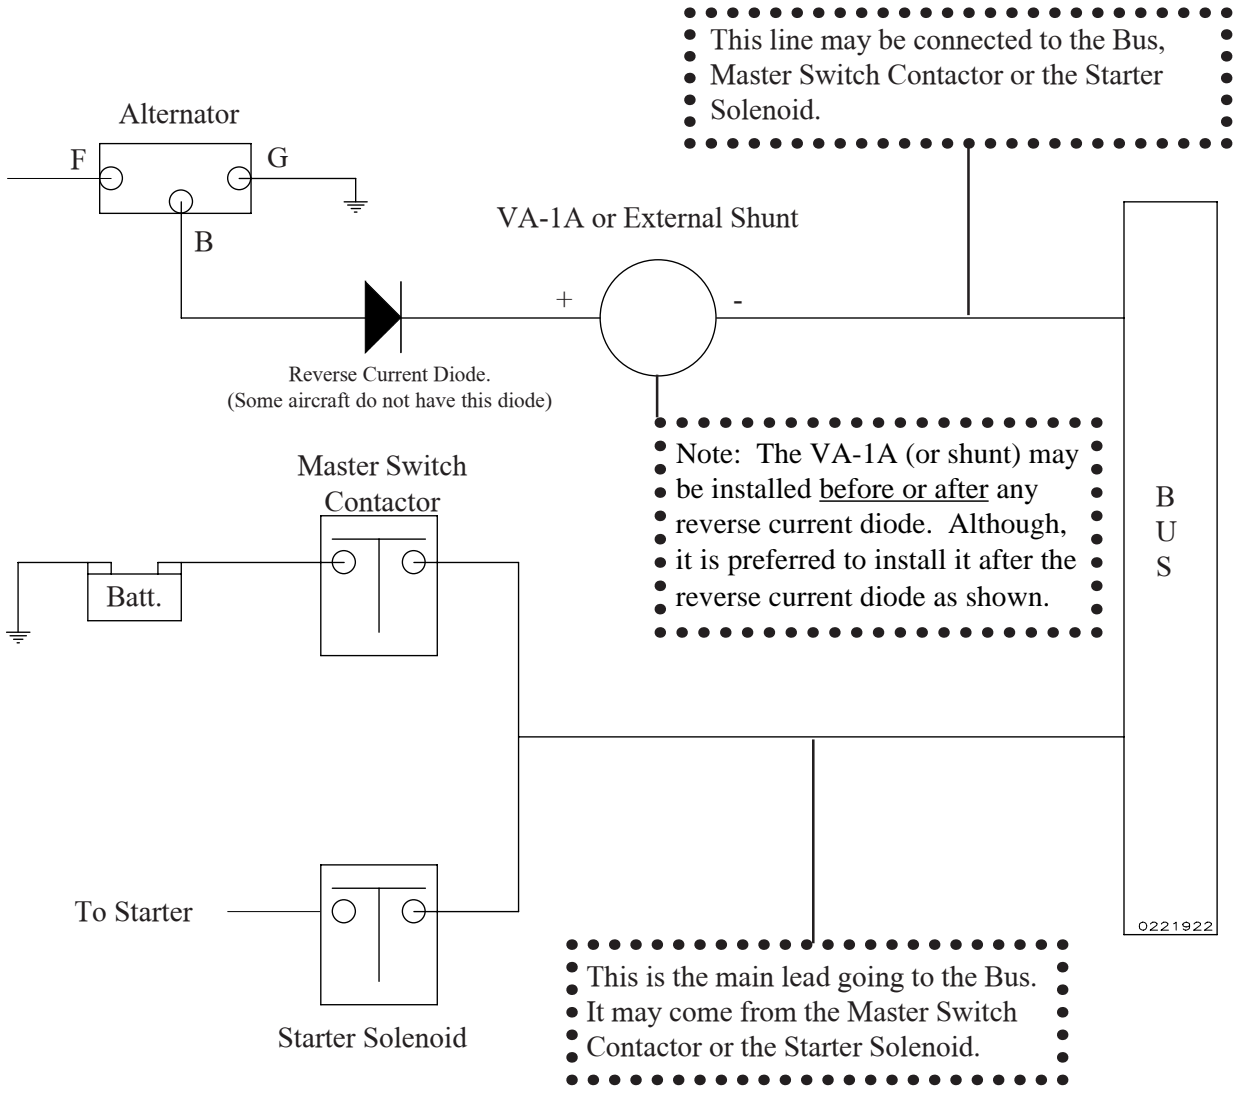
This line may be connected to the Bus, Master Switch Contactor or the Starter Solenoid.

Alternator

F

G

B

VA-1A or External Shunt

+

-

Reverse Current Diode. (Some aircraft do not have this diode)

Note: The VA-1A (or shunt) may be installed before or after any reverse current diode. Although, it is preferred to install it after the reverse current diode as shown.

Master Switch Contactor

Batt.

B U S

To Starter

Starter Solenoid

0221922

This is the main lead going to the Bus. It may come from the Master Switch Contactor or the Starter Solenoid.